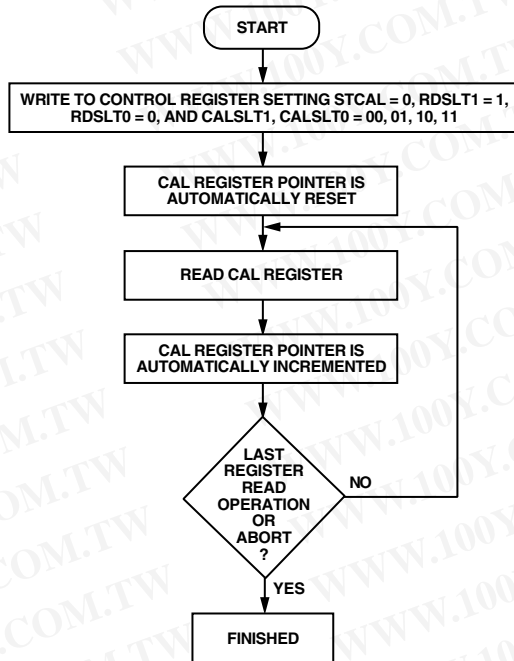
START

WRITE TO CONTROL REGISTER SETTING STCAL = 0, RDSLT1 = 1, RDSLT0 = 0, AND CALSLT1, CALSLT0 = 00, 01, 10, 11

CAL REGISTER POINTER IS AUTOMATICALLY RESET

READ CAL REGISTER

CAL REGISTER POINTER IS AUTOMATICALLY INCREMENTED

LAST REGISTER READ OPERATION OR ABORT ?

NO

YES

FINISHED

WWW.100Y.COM.TW